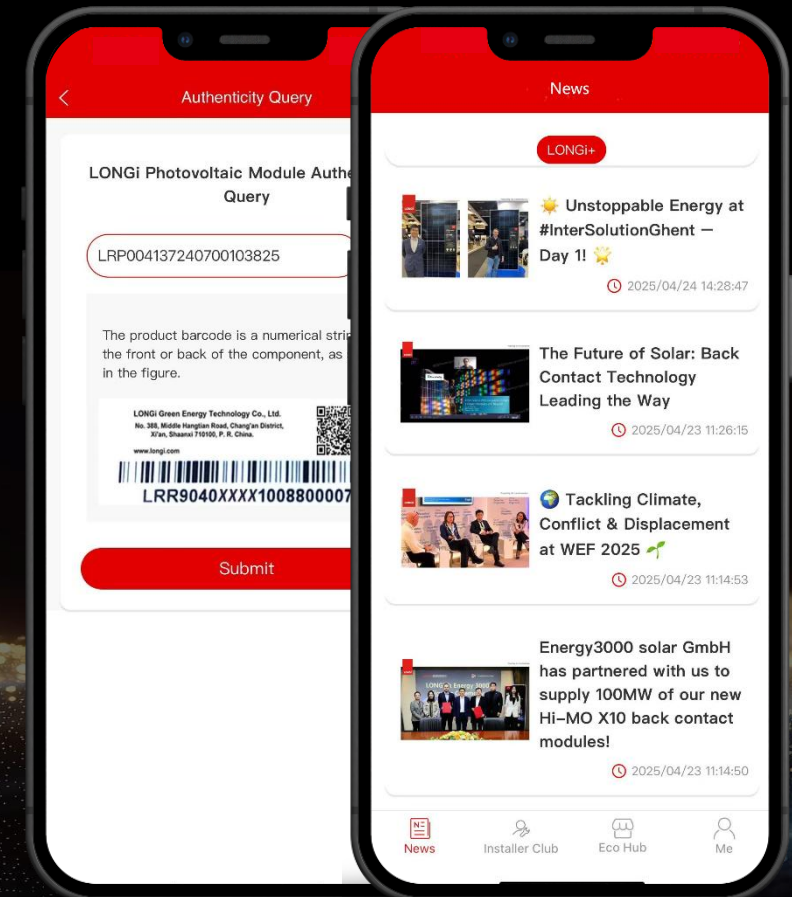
<
Authenticity Query

LONGi Photovoltaic Module Authe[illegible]
Query

LRP004137240700103825

The product barcode is a numerical strip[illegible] the front or back of the component, as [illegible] in the figure.

LONGi Green Energy Technology Co., Ltd.
No. 388, Middle Hangtian Road, Chang'an District, Xi'an, Shaanxi 710100, P. R. China.
www.longi.com

LRR9040XXXX100880000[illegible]

Submit

News

LONGi+

☀️ Unstoppable Energy at #InterSolutionGhent — Day 1! 🌟
2025/04/24 14:28:47

The Future of Solar: Back Contact Technology Leading the Way
2025/04/23 11:26:15

🌍 Tackling Climate, Conflict & Displacement at WEF 2025 🌱
2025/04/23 11:14:53

Energy3000 solar GmbH has partnered with us to supply 100MW of our new Hi-MO X10 back contact modules!
2025/04/23 11:14:50

News
Installer Club
Eco Hub
Me